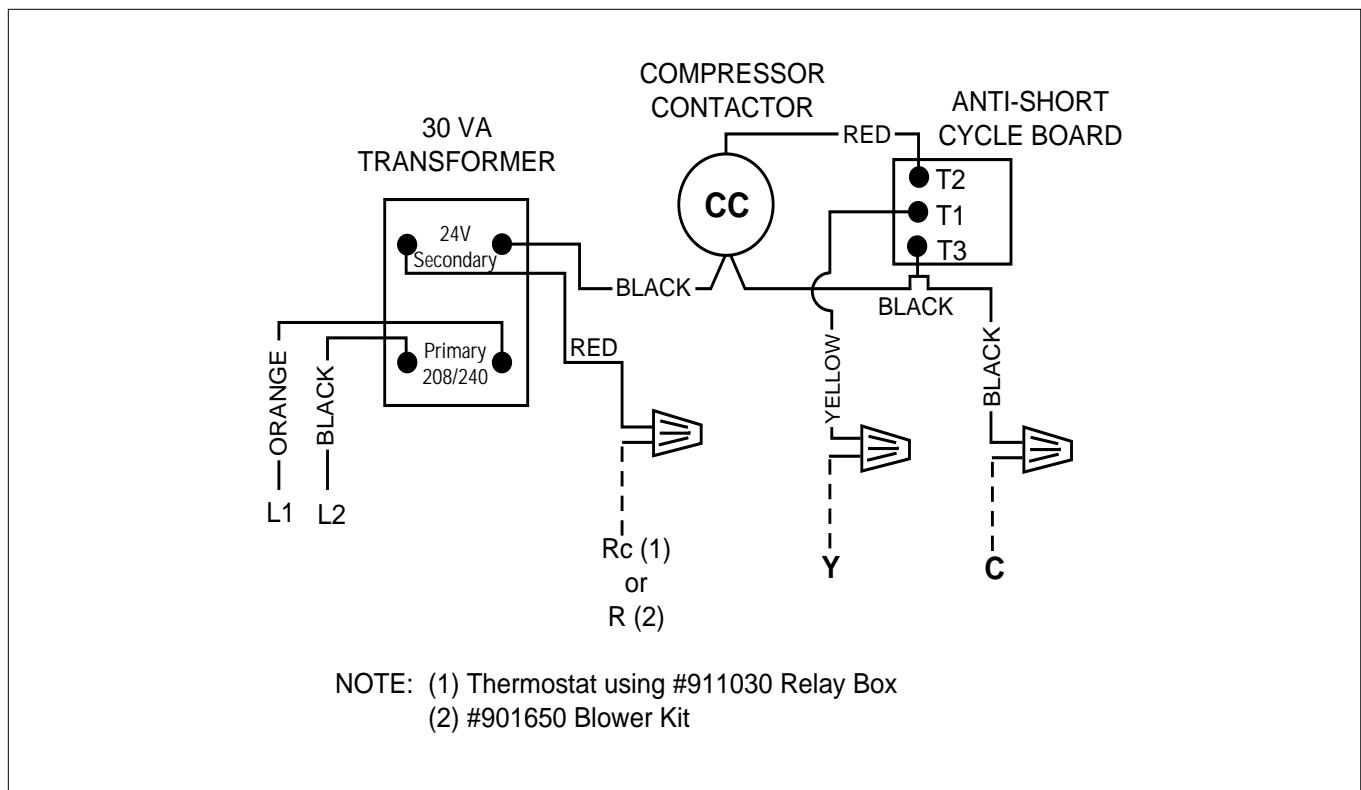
COMPRESSOR CONTACTOR

ANTI-SHORT CYCLE BOARD

30 VA TRANSFORMER

RED

T2

T1

T3

CC

24V Secondary

BLACK

BLACK

Primary 208/240

RED

ORANGE

BLACK

YELLOW

BLACK

L1

L2

Rc (1) or R (2)

Y

C

NOTE: (1) Thermostat using #911030 Relay Box
(2) #901650 Blower Kit